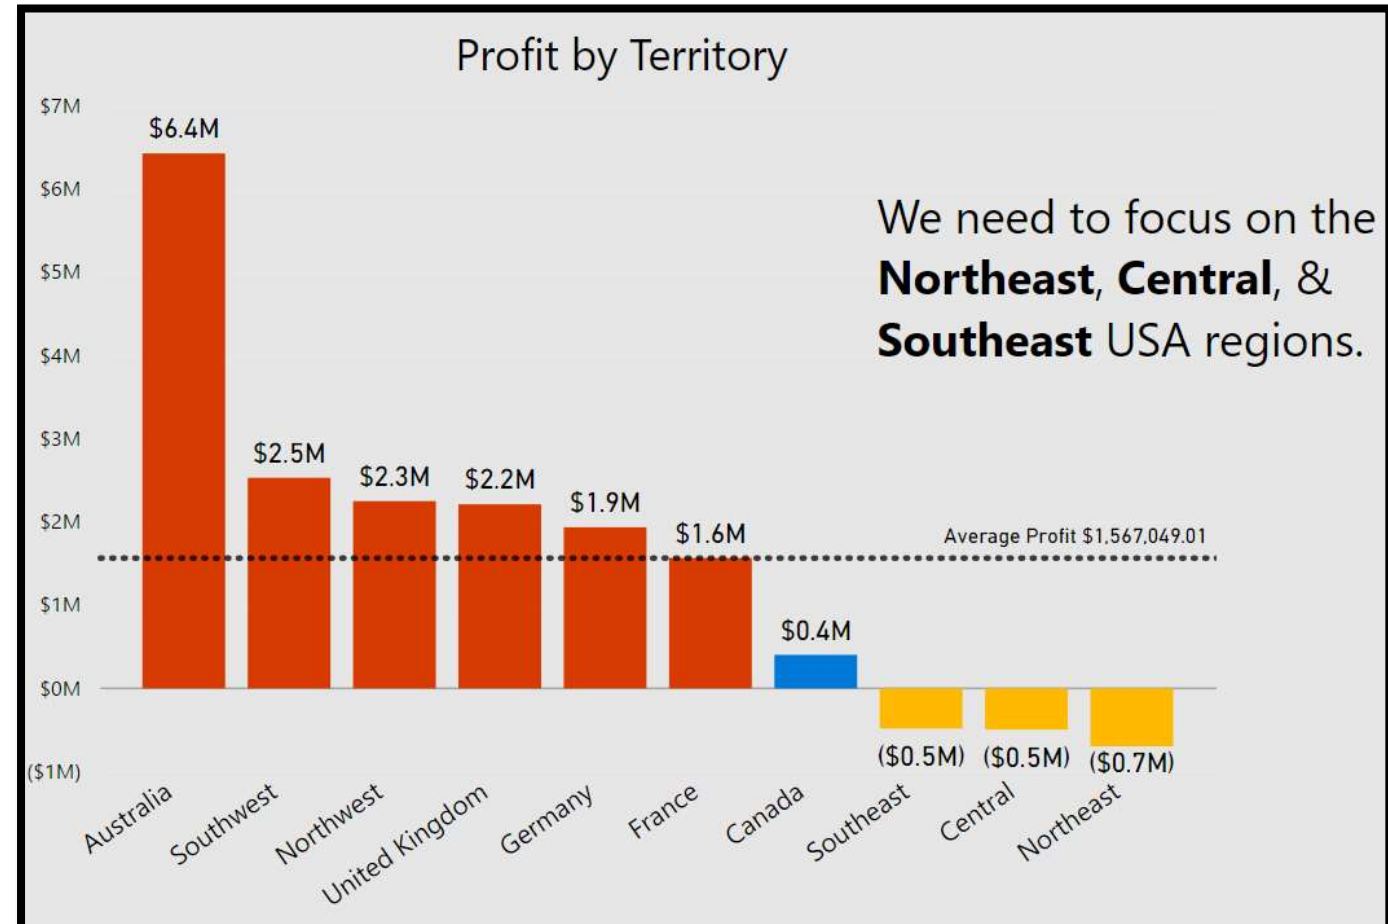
Profit by Territory

We need to focus on the **Northeast**, **Central**, & **Southeast** USA regions.

$7M
$6M
$5M
$4M
$3M
$2M
$1M
$0M
($1M)

$6.4M
$2.5M
$2.3M
$2.2M
$1.9M
$1.6M
$0.4M
($0.5M)
($0.5M)
($0.7M)

Average Profit $1,567,049.01

Australia
Southwest
Northwest
United Kingdom
Germany
France
Canada
Southeast
Central
Northeast